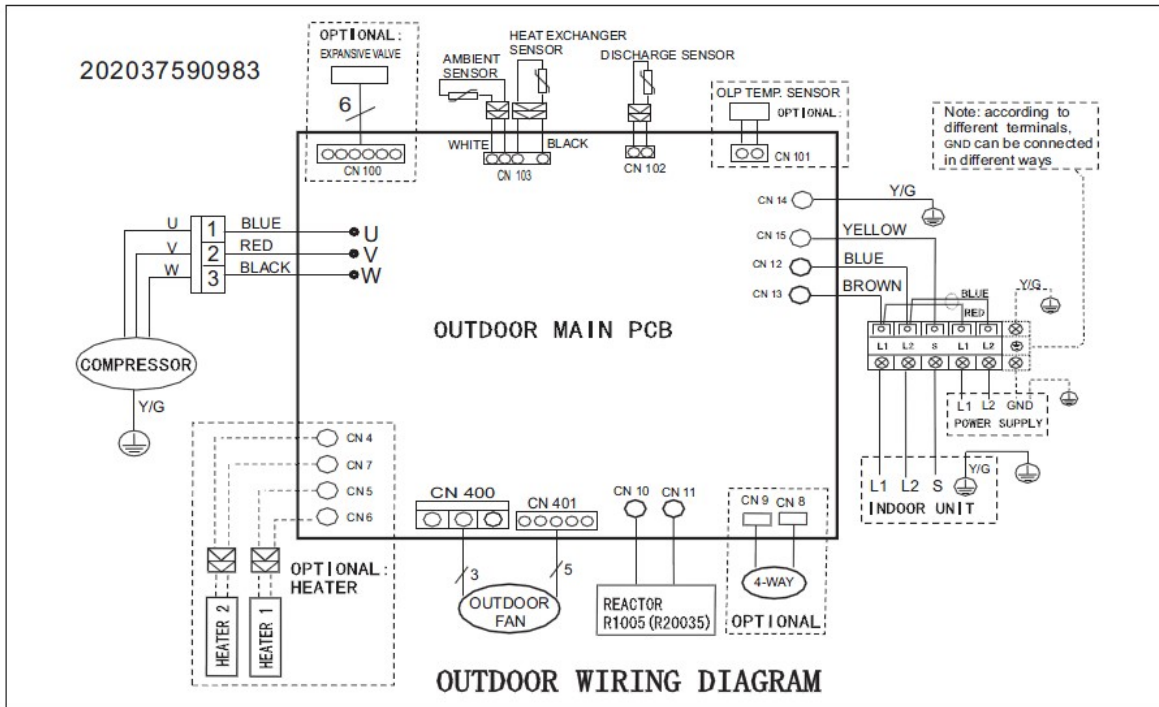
202037590983

OPTIONAL:
EXPANSIVE VALVE
6
CN 100

AMBIENT SENSOR
HEAT EXCHANGER SENSOR
WHITE
BLACK
CN 103

DISCHARGE SENSOR
CN 102

OLP TEMP. SENSOR
OPTIONAL:
CN 101

Note: according to different terminals, GND can be connected in different ways

U
V
W
1 BLUE
2 RED
3 BLACK
U
V
W

COMPRESSOR
Y/G

OUTDOOR MAIN PCB

CN 14
Y/G
CN 15
YELLOW
CN 12
BLUE
CN 13
BROWN
BLUE
RED
Y/G
L1 L2 S L1 L2
L1 L2 GND
POWER SUPPLY
L1 L2 S
Y/G
INDOOR UNIT

CN 4
CN 7
CN5
CN6
OPTIONAL:
HEATER
HEATER 2
HEATER 1

CN 400
CN 401
3
5
OUTDOOR FAN

CN 10 CN 11
REACTOR
R1005 (R20035)

CN 9 CN 8
4-WAY
OPTIONAL

OUTDOOR WIRING DIAGRAM